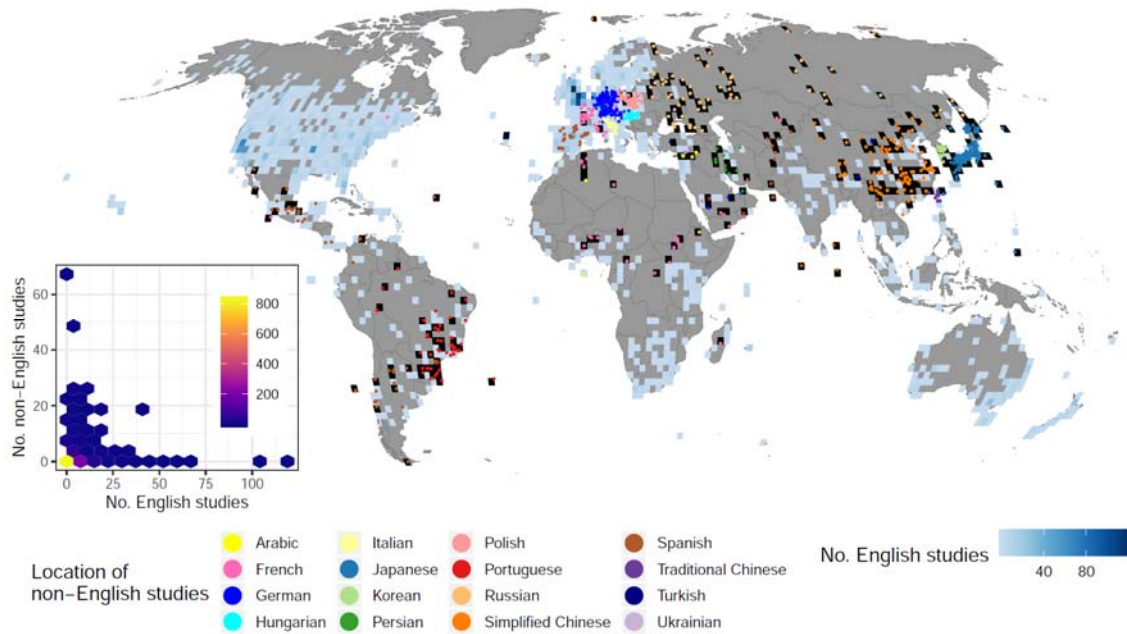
No. non-English studies

60

40

20

0

0 25 50 75 100

No. English studies

800

600

400

200

Location of non-English studies

Arabic
French
German
Hungarian
Italian
Japanese
Korean
Persian
Polish
Portuguese
Russian
Simplified Chinese
Spanish
Traditional Chinese
Turkish
Ukrainian

No. English studies

40 80